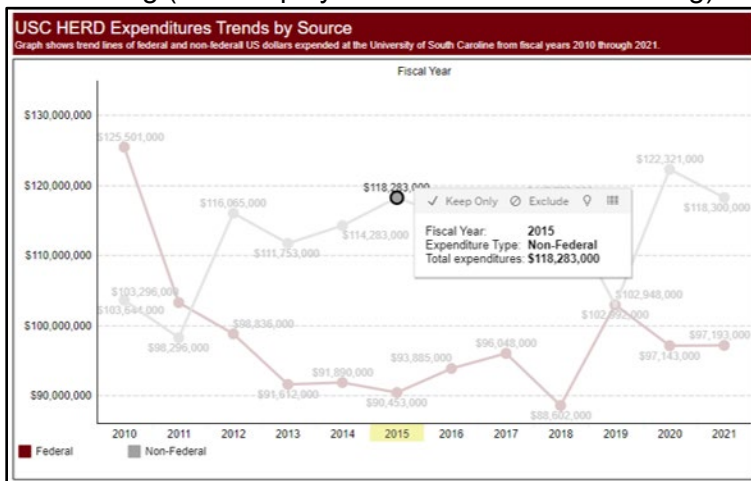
USC HERD Expenditures Trends by Source
Graph shows trend lines of federal and non-federall US dollars expended at the University of South Caroline from fiscal years 2010 through 2021.

Fiscal Year

$130,000,000
$120,000,000
$110,000,000
$100,000,000
$90,000,000

$125,501,000
$103,296,000
$103,544,000
$98,296,000
$116,065,000
$98,836,000
$111,753,000
$91,612,000
$114,283,000
$91,890,000
$118,283,000
$90,453,000
$93,885,000
$96,048,000
$88,602,000
$102,992,000
$102,948,000
$122,321,000
$97,143,000
$118,300,000
$97,193,000

✓ Keep Only ⊘ Exclude
Fiscal Year: 2015
Expenditure Type: Non-Federal
Total expenditures: $118,283,000

2010 2011 2012 2013 2014 2015 2016 2017 2018 2019 2020 2021

Federal Non-Federal